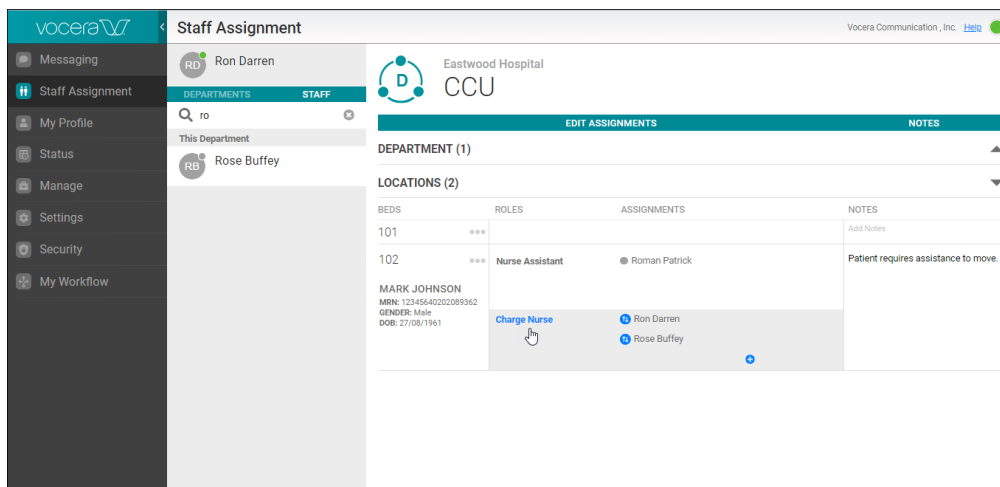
vocera

Messaging
Staff Assignment
My Profile
Status
Manage
Settings
Security
My Workflow

Staff Assignment

Vocera Communication , Inc. Help

RD Ron Darren

DEPARTMENTS STAFF

ro

This Department

RB Rose Buffey

D

Eastwood Hospital
CCU

EDIT ASSIGNMENTS NOTES

DEPARTMENT (1)

LOCATIONS (2)

| BEDS | ROLES | ASSIGNMENTS | NOTES |
|---|---|---|---|
| 101 | | | Add Notes |
| 102 | Nurse Assistant | Roman Patrick | Patient requires assistance to move. |
| MARK JOHNSON MRN: 12345640202089362 GENDER: Male DOB: 27/08/1961 | Charge Nurse | Ron Darren Rose Buffey | |